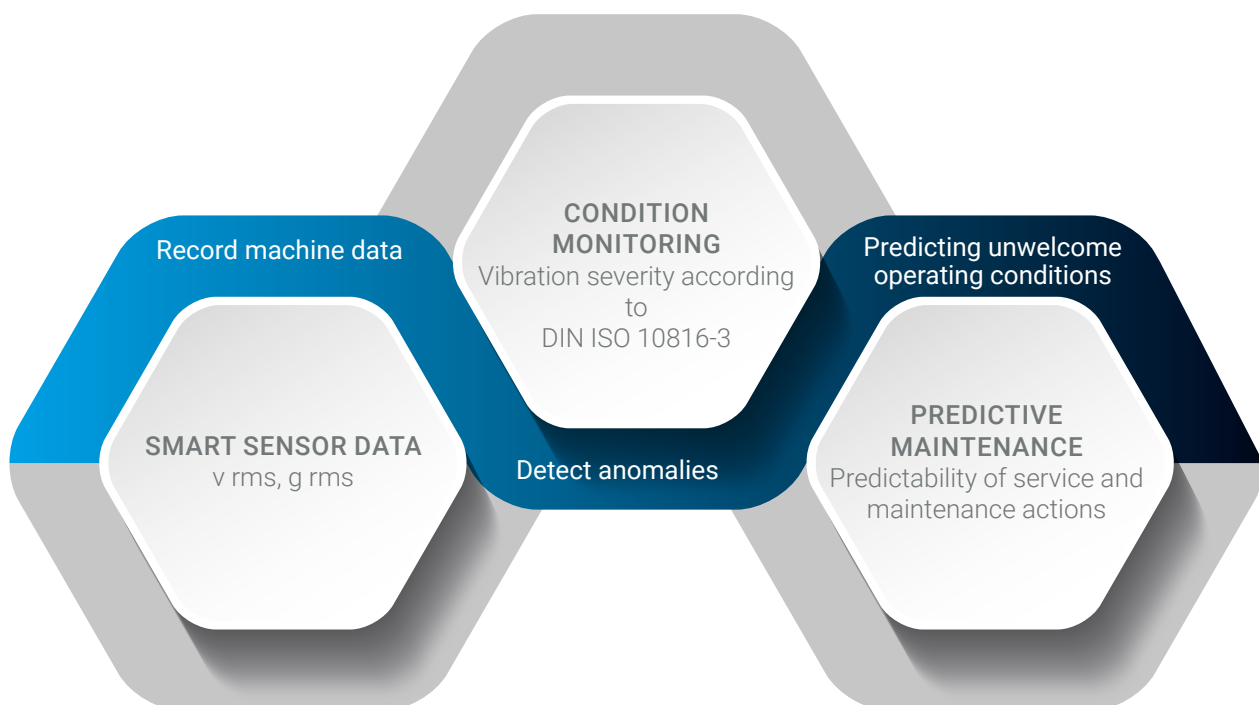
CONDITION MONITORING
Vibration severity according to DIN ISO 10816-3

Record machine data

Predicting unwelcome operating conditions

SMART SENSOR DATA
v rms, g rms

Detect anomalies

PREDICTIVE MAINTENANCE
Predictability of service and maintenance actions